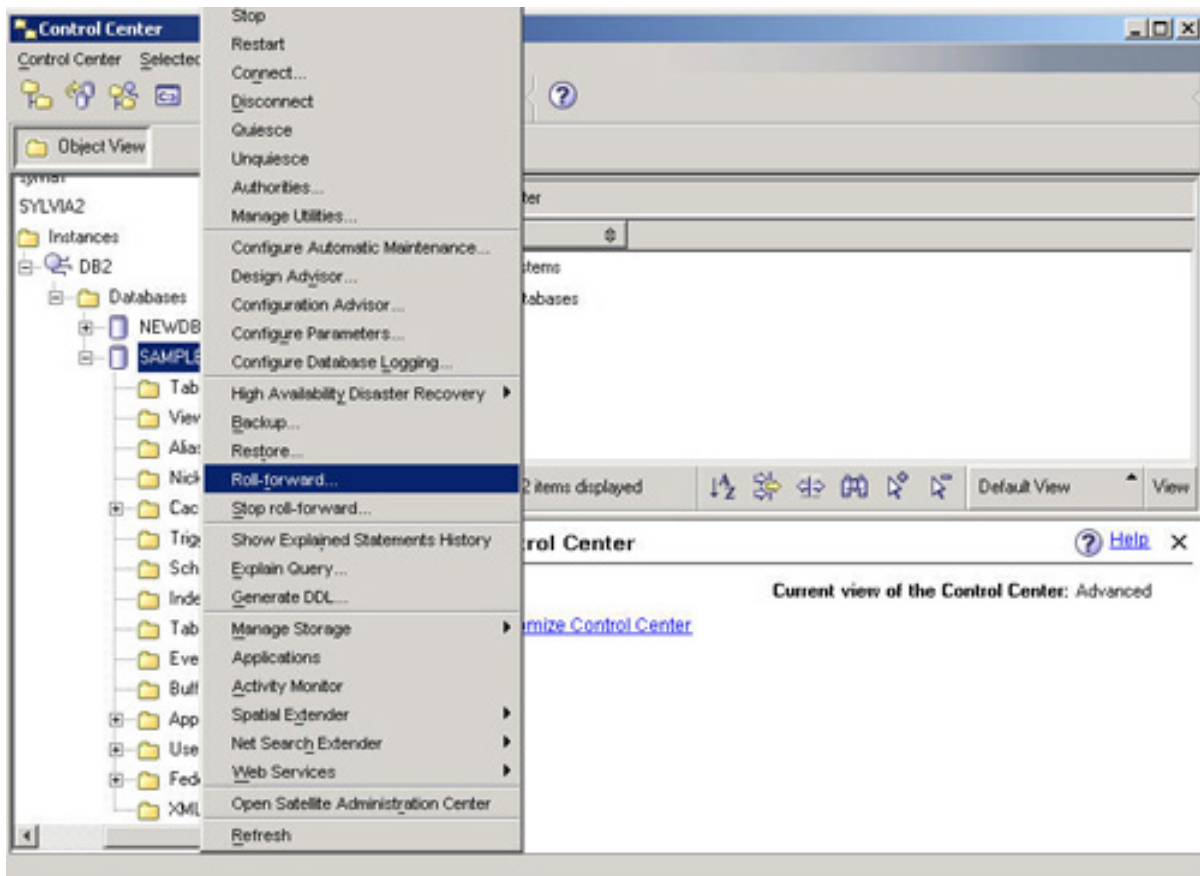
Control Center
Control Center Selectec
Object View
sylvia
SYLVIA2
Instances
DB2
Databases
NEWDB
SAMPLE
Tab
Viev
Alia:
Nick
Cac
Trig
Sch
Inde
Tab
Eve
Buff
App
Use
Fed
XML

Stop
Restart
Connect...
Disconnect
Quiesce
Unquiesce
Authorities...
Manage Utilities...
Configure Automatic Maintenance...
Design Advisor...
Configuration Advisor...
Configure Parameters...
Configure Database Logging...
High Availability Disaster Recovery
Backup...
Restore...
Roll-forward...
Stop roll-forward...
Show Explained Statements History
Explain Query...
Generate DDL...
Manage Storage
Applications
Activity Monitor
Spatial Extender
Net Search Extender
Web Services
Open Satellite Administration Center
Refresh

ter
stems
tabases
2 items displayed
Default View
View
rol Center
Help
Current view of the Control Center: Advanced
mize Control Center